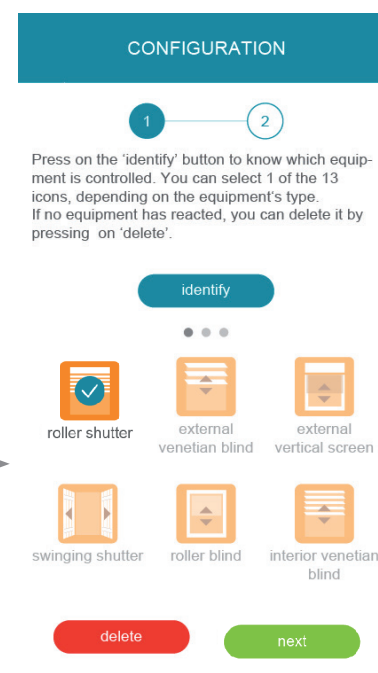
CONFIGURATION

1 2

Press on the 'identify' button to know which equipment is controlled. You can select 1 of the 13 icons, depending on the equipment's type.
If no equipment has reacted, you can delete it by pressing on 'delete'.

identify

roller shutter

external venetian blind

external vertical screen

swinging shutter

roller blind

interior venetian blind

delete

next